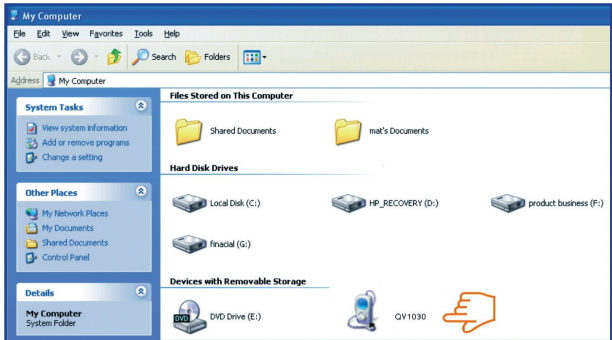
My Computer

File Edit View Favorites Tools Help

Back Search Folders

Address My Computer

System Tasks
View system information
Add or remove programs
Change a setting

Other Places
My Network Places
My Documents
Shared Documents
Control Panel

Details
My Computer
System Folder

Files Stored on This Computer
Shared Documents
mat's Documents

Hard Disk Drives
Local Disk (C:)
HP_RECOVERY (D:)
product business (F:)
finacial (G:)

Devices with Removable Storage
DVD
DVD Drive (E:)
QV1030